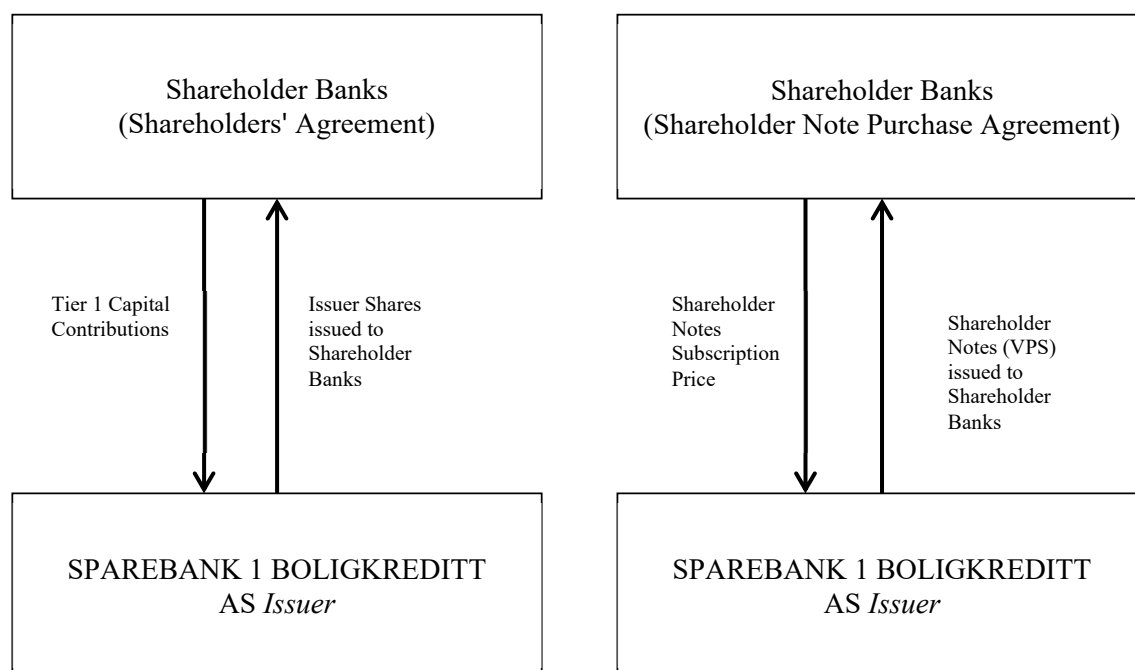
Shareholder Banks
(Shareholders' Agreement)

Tier 1 Capital Contributions

Issuer Shares issued to Shareholder Banks

SPAREBANK 1 BOLIGKREDITT AS *Issuer*

Shareholder Banks
(Shareholder Note Purchase Agreement)

Shareholder Notes Subscription Price

Shareholder Notes (VPS) issued to Shareholder Banks

SPAREBANK 1 BOLIGKREDITT AS *Issuer*